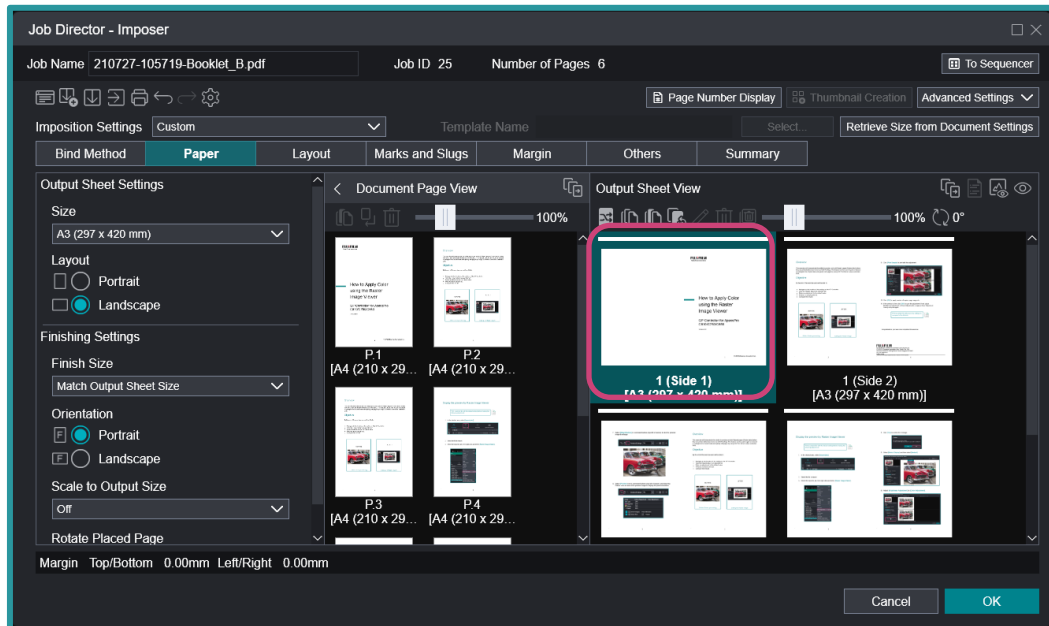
Job Director - Imposer

Job Name 210727-105719-Booklet_B.pdf

Job ID 25

Number of Pages 6

To Sequencer

Page Number Display

Thumbnail Creation

Advanced Settings

Imposition Settings Custom

Template Name

Select...

Retrieve Size from Document Settings

Bind Method

Paper

Layout

Marks and Slugs

Margin

Others

Summary

Output Sheet Settings

Size

A3 (297 x 420 mm)

Layout

Portrait

Landscape

Finishing Settings

Finish Size

Match Output Sheet Size

Orientation

Portrait

Landscape

Scale to Output Size

Off

Rotate Placed Page

Document Page View

100%

How to Apply Color using the Raster Image Viewer

P.1
[A4 (210 x 29...

P.2
[A4 (210 x 29...

P.3
[A4 (210 x 29...

P.4
[A4 (210 x 29...

Output Sheet View

100%

0°

How to Apply Color using the Raster Image Viewer

1 (Side 1)
[A3 (297 x 420 mm)]

1 (Side 2)
[A3 (297 x 420 mm)]

Margin Top/Bottom 0.00mm Left/Right 0.00mm

Cancel

OK